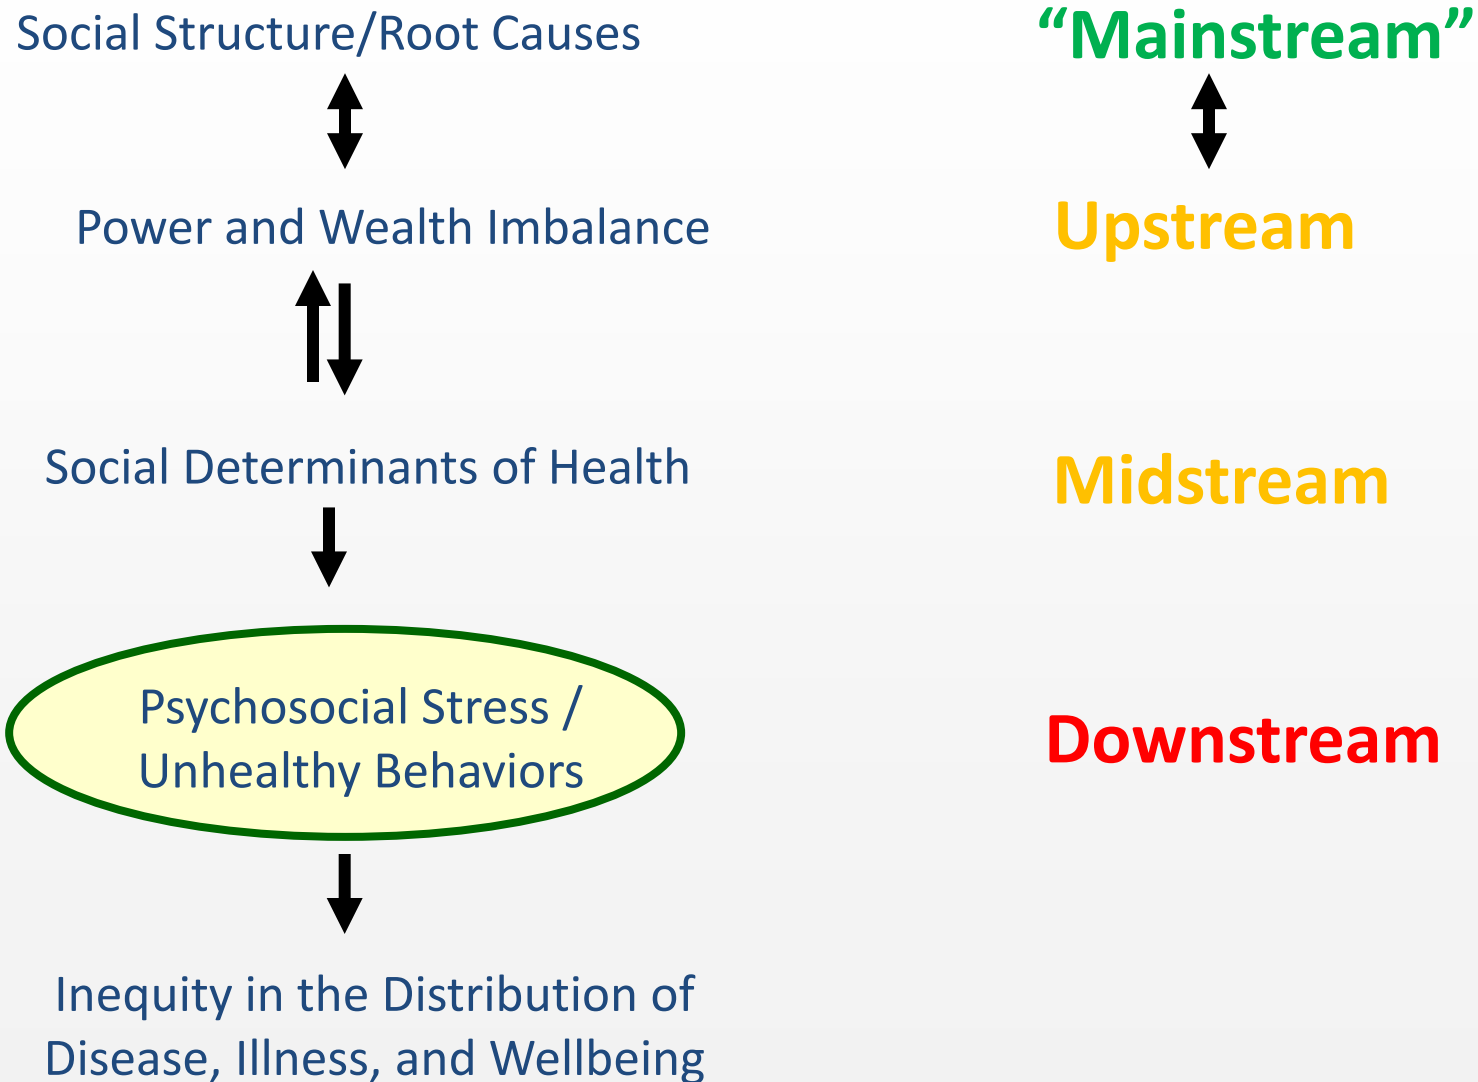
Social Structure/Root Causes

Power and Wealth Imbalance

Social Determinants of Health

Psychosocial Stress / Unhealthy Behaviors

Inequity in the Distribution of Disease, Illness, and Wellbeing

“Mainstream”

Upstream

Midstream

Downstream